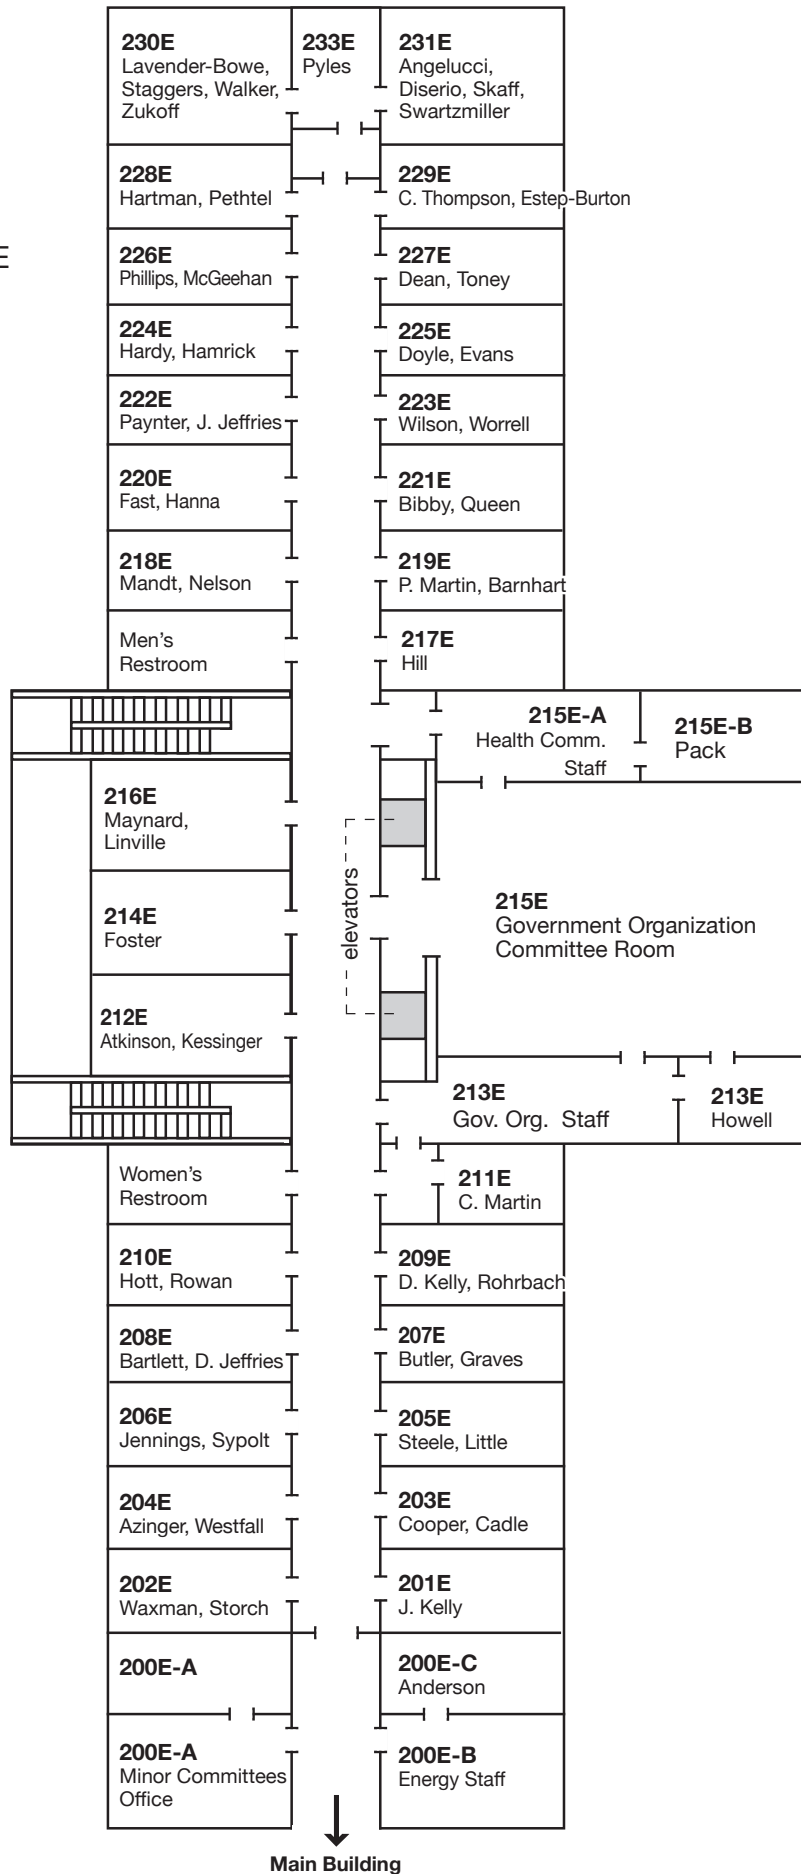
E

230E
Lavender-Bowe, Staggers, Walker, Zukoff

233E
Pyles

231E
Angelucci, Diserio, Skaff, Swartzmiller

228E
Hartman, Pethtel

229E
C. Thompson, Estep-Burton

226E
Phillips, McGeehan

227E
Dean, Toney

224E
Hardy, Hamrick

225E
Doyle, Evans

222E
Paynter, J. Jeffries

223E
Wilson, Worrell

220E
Fast, Hanna

221E
Bibby, Queen

218E
Mandt, Nelson

219E
P. Martin, Barnhart

Men's Restroom

217E
Hill

215E-A
Health Comm. Staff

215E-B
Pack

216E
Maynard, Linville

elevators

215E
Government Organization Committee Room

214E
Foster

212E
Atkinson, Kessinger

213E
Gov. Org. Staff

213E
Howell

Women's Restroom

211E
C. Martin

210E
Hott, Rowan

209E
D. Kelly, Rohrbach

208E
Bartlett, D. Jeffries

207E
Butler, Graves

206E
Jennings, Sypolt

205E
Steele, Little

204E
Azinger, Westfall

203E
Cooper, Cadle

202E
Waxman, Storch

201E
J. Kelly

200E-A

200E-C
Anderson

200E-A
Minor Committees Office

200E-B
Energy Staff

Main Building